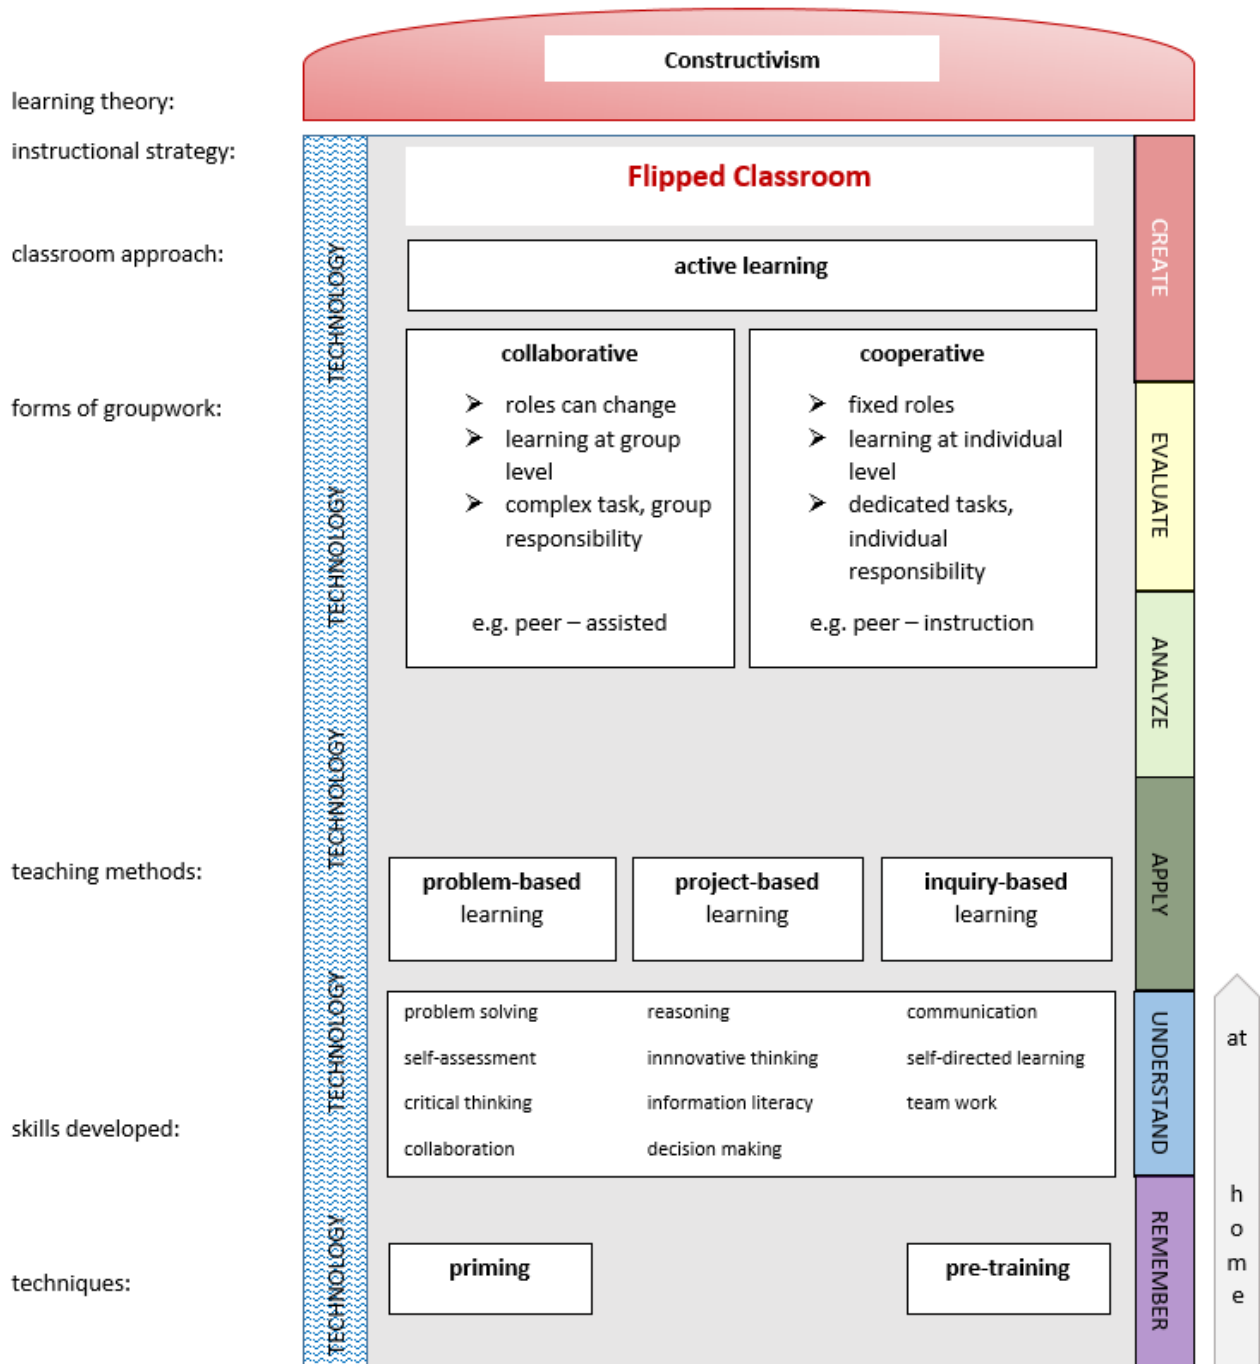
learning theory:

Constructivism

instructional strategy:

Flipped Classroom

classroom approach:

active learning

forms of groupwork:

collaborative

- roles can change
- learning at group level
- complex task, group responsibility

e.g. peer – assisted

cooperative

- fixed roles
- learning at individual level
- dedicated tasks, individual responsibility

e.g. peer – instruction

teaching methods:

problem-based learning

project-based learning

inquiry-based learning

skills developed:

| problem solving | reasoning | communication |
|---|---|---|
| self-assessment | innnovative thinking | self-directed learning |
| critical thinking | information literacy | team work |
| collaboration | decision making | |

techniques:

priming

pre-training

TECHNOLOGY TECHNOLOGY TECHNOLOGY TECHNOLOGY TECHNOLOGY

CREATE EVALUATE ANALYZE APPLY UNDERSTAND REMEMBER

at home